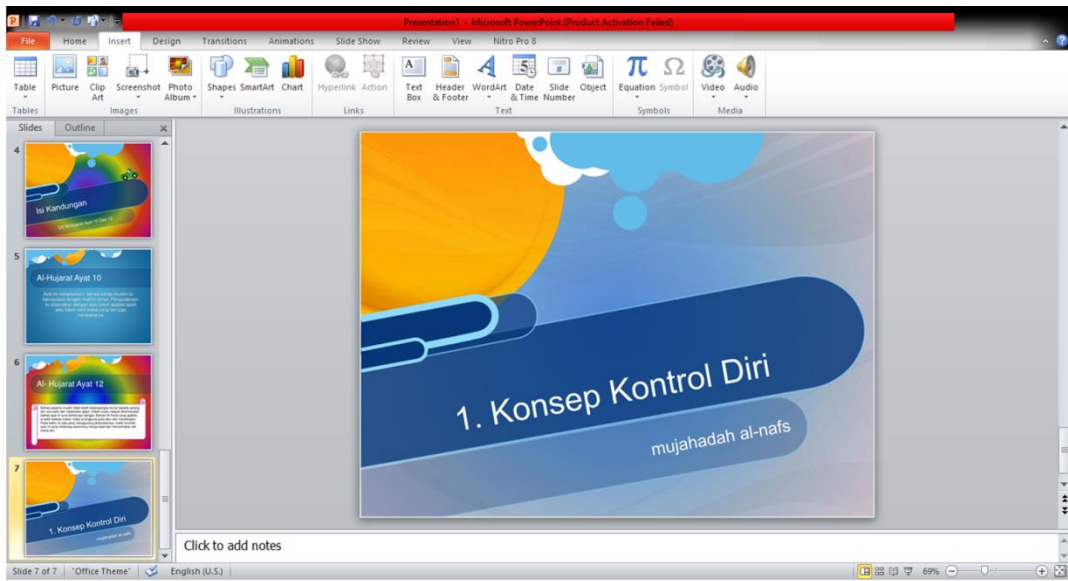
Presentation1 - Microsoft PowerPoint (Product Activation Failed)

File Home Insert Design Transitions Animations Slide Show Review View Nitro Pro 8

Table
Tables

Picture Clip Art Screenshot Photo Album
Images

Shapes SmartArt Chart
Illustrations

Hyperlink Action
Links

Text Box Header & Footer WordArt Date & Time Slide Number Object
Text

Equation Symbol
Symbols

Video Audio
Media

Slides Outline

4
Isi Kandungan
QS Al-Hujurat Ayat 10 Dan 12

5
Al-Hujarat Ayat 10
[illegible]

6
Al- Hujarat Ayat 12
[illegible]

7
1. Konsep Kontrol Diri
mujahadah al-nafs

1. Konsep Kontrol Diri

mujahadah al-nafs

Click to add notes

Slide 7 of 7 "Office Theme" English (U.S.) 69%